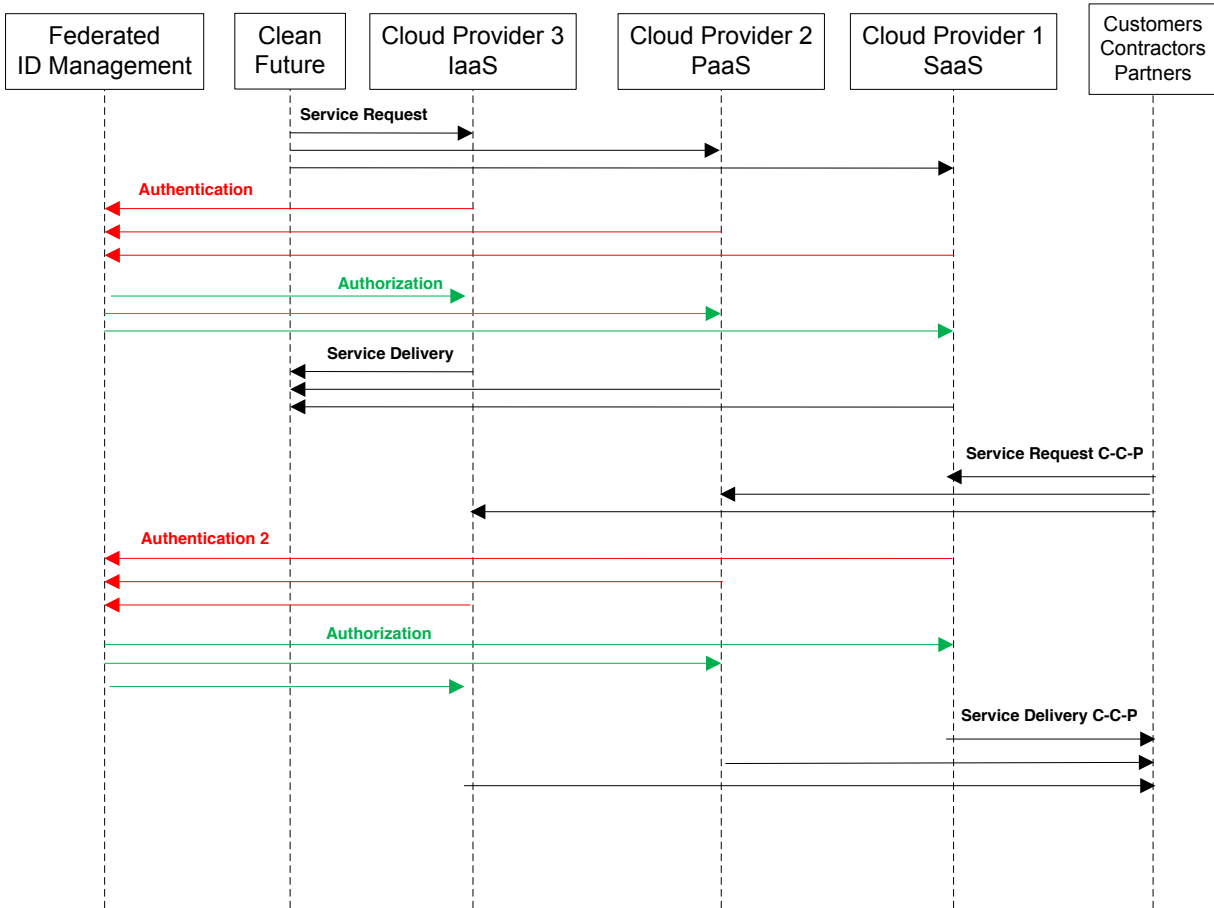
Federated ID Management

Clean Future

Cloud Provider 3 IaaS

Cloud Provider 2 PaaS

Cloud Provider 1 SaaS

Customers Contractors Partners

Service Request

Authentication

Authorization

Service Delivery

Service Request C-C-P

Authentication 2

Authorization

Service Delivery C-C-P